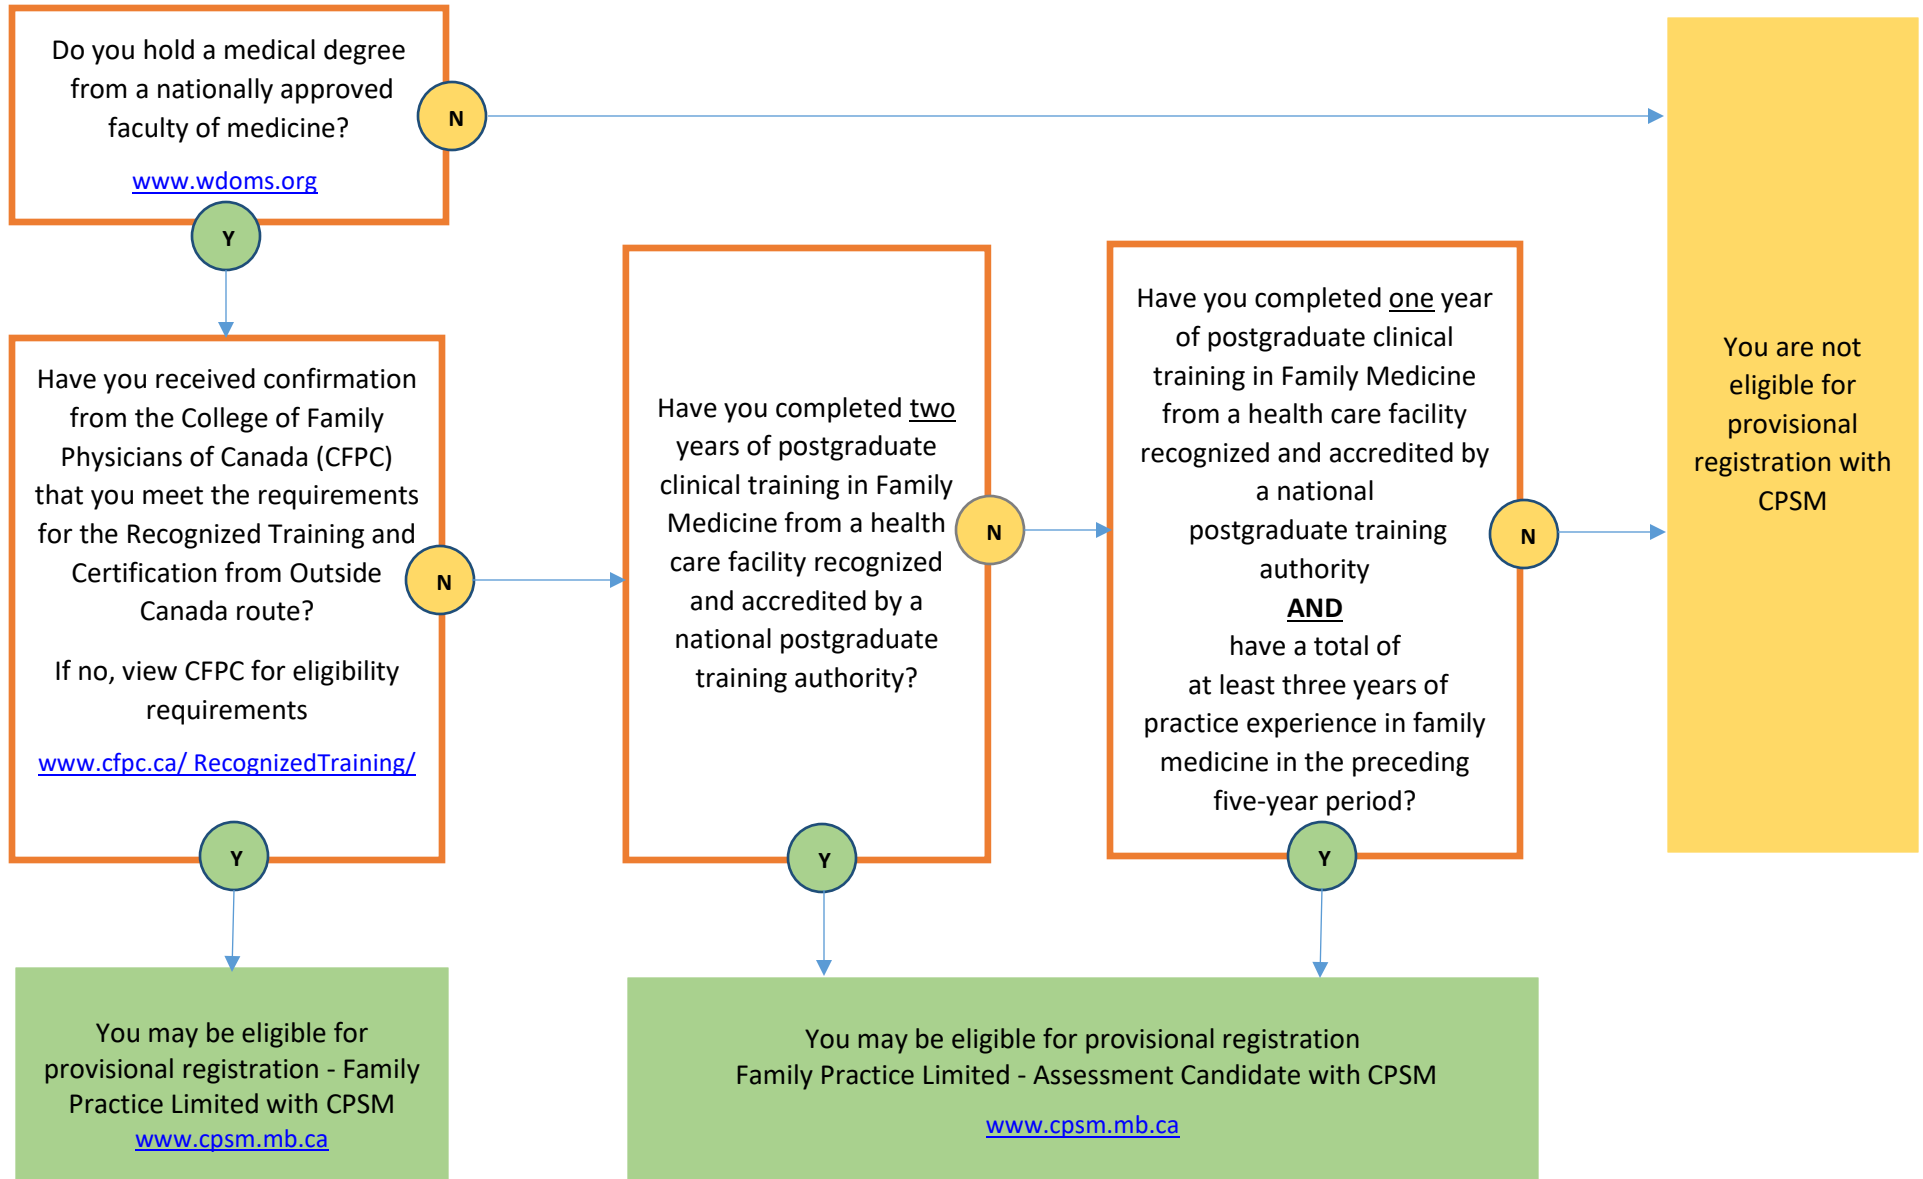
Do you hold a medical degree from a nationally approved faculty of medicine?

www.wdoms.org

N

Y

You are not eligible for provisional registration with CPSM

Have you received confirmation from the College of Family Physicians of Canada (CFPC) that you meet the requirements for the Recognized Training and Certification from Outside Canada route?

If no, view CFPC for eligibility requirements

www.cfpc.ca/ RecognizedTraining/

N

Y

Have you completed two years of postgraduate clinical training in Family Medicine from a health care facility recognized and accredited by a national postgraduate training authority?

N

Y

Have you completed one year of postgraduate clinical training in Family Medicine from a health care facility recognized and accredited by a national postgraduate training authority

AND

have a total of at least three years of practice experience in family medicine in the preceding five-year period?

N

Y

You may be eligible for provisional registration - Family Practice Limited with CPSM

www.cpsm.mb.ca

You may be eligible for provisional registration Family Practice Limited - Assessment Candidate with CPSM

www.cpsm.mb.ca